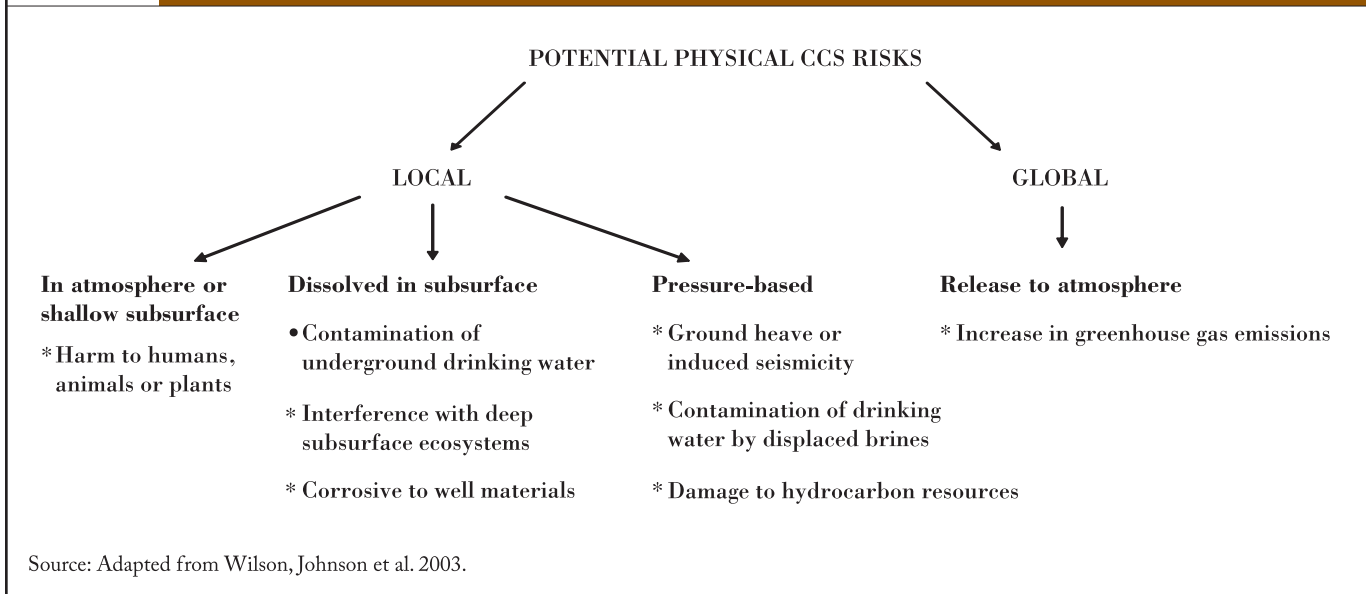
POTENTIAL PHYSICAL CCS RISKS

LOCAL

GLOBAL

In atmosphere or shallow subsurface

* Harm to humans, animals or plants

Dissolved in subsurface

• Contamination of underground drinking water

* Interference with deep subsurface ecosystems

* Corrosive to well materials

Pressure-based

* Ground heave or induced seismicity

* Contamination of drinking water by displaced brines

* Damage to hydrocarbon resources

Release to atmosphere

* Increase in greenhouse gas emissions

Source: Adapted from Wilson, Johnson et al. 2003.